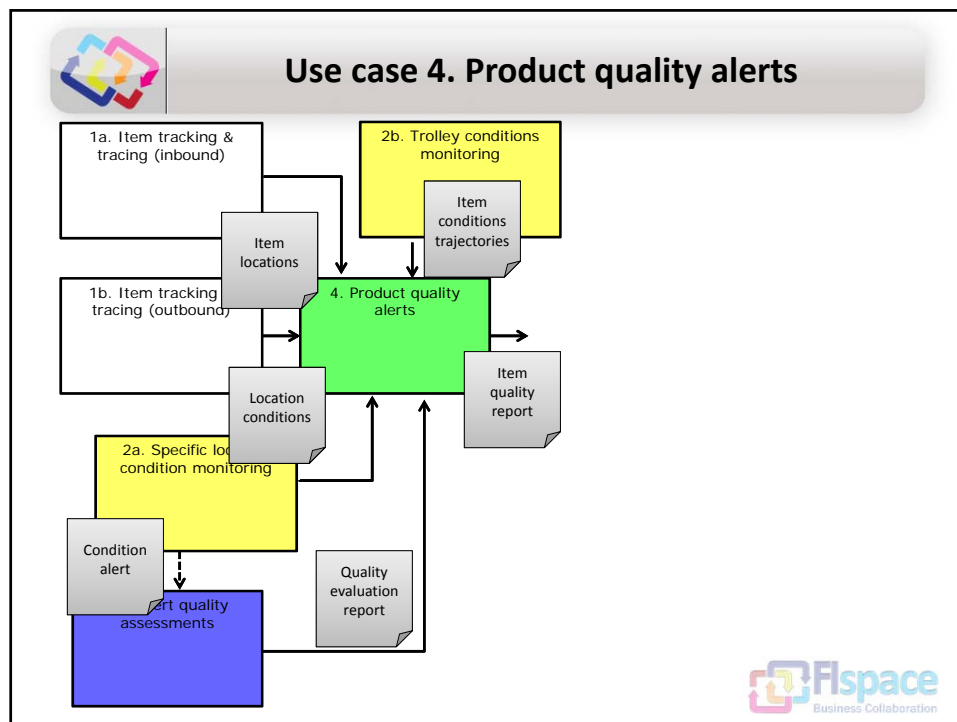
Use case 4. Product quality alerts

1a. Item tracking & tracing (inbound)

2b. Trolley conditions monitoring

Item conditions trajectories

Item locations

1b. Item tracking tracing (outbound)

4. Product quality alerts

Item quality report

Location conditions

2a. Specific lo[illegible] condition monitoring

Condition alert

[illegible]rt quality assessments

Quality evaluation report

FIspace
Business Collaboration